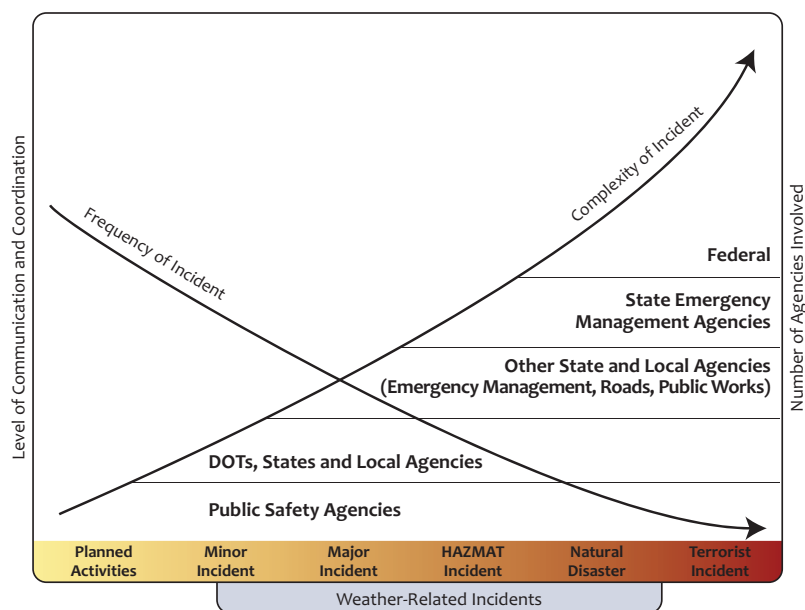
Level of Communication and Coordination

Frequency of Incident

Complexity of Incident

Number of Agencies Involved

Federal

State Emergency Management Agencies

Other State and Local Agencies (Emergency Management, Roads, Public Works)

DOTs, States and Local Agencies

Public Safety Agencies

Planned Activities

Minor Incident

Major Incident

HAZMAT Incident

Natural Disaster

Terrorist Incident

Weather-Related Incidents